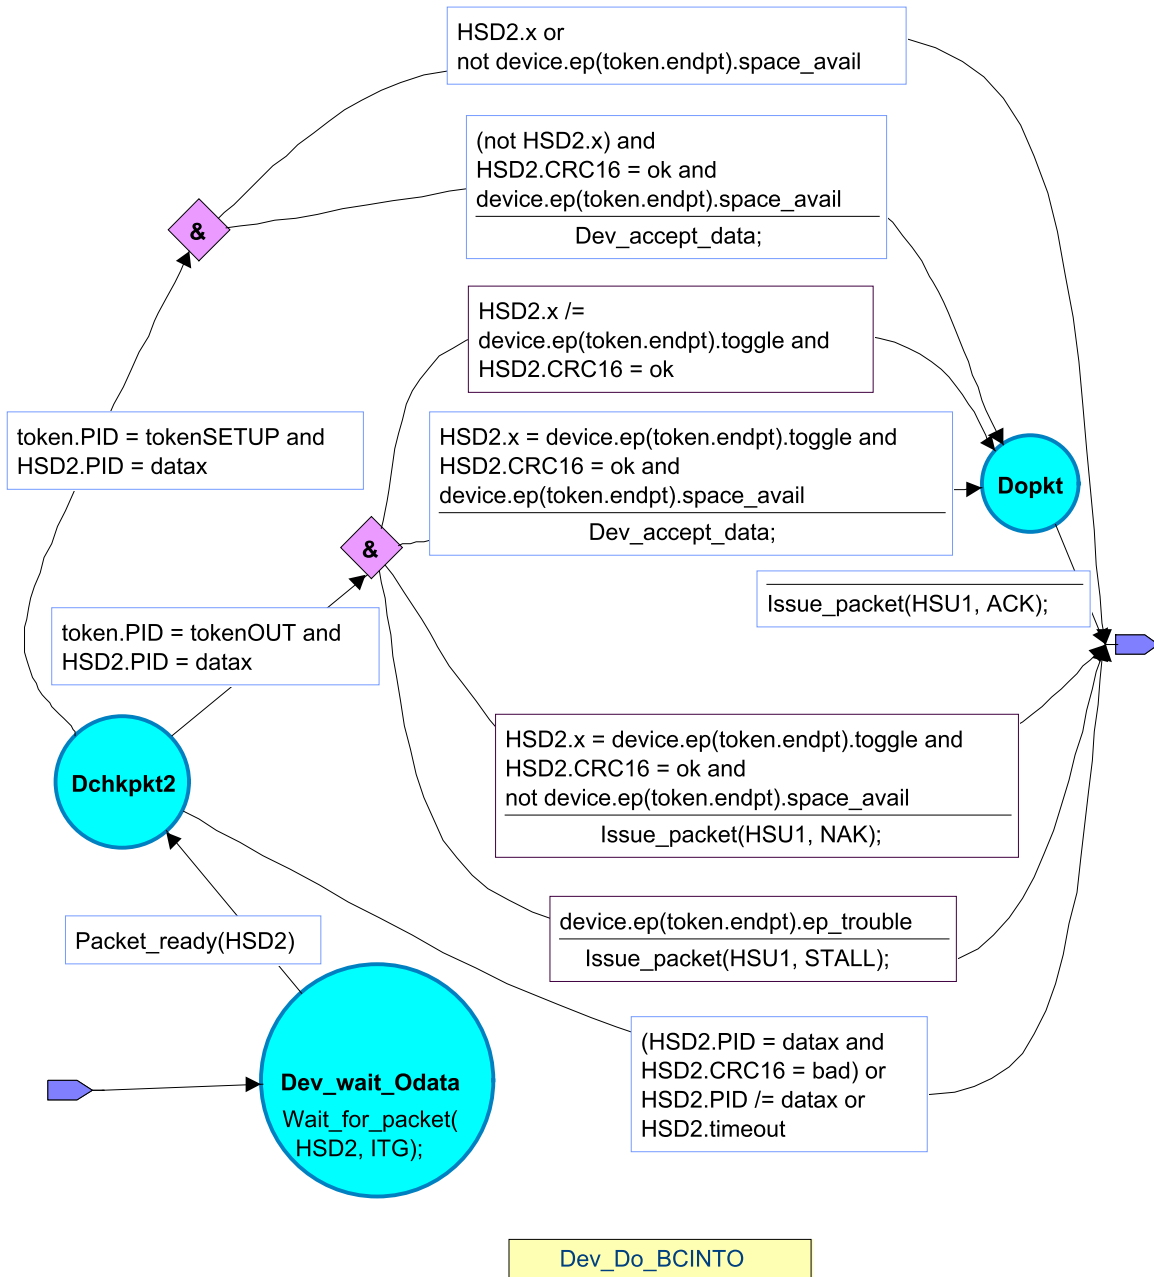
HSD2.x or
not device.ep(token.endpt).space_avail

(not HSD2.x) and
HSD2.CRC16 = ok and
device.ep(token.endpt).space_avail
Dev_accept_data;

&

HSD2.x /=
device.ep(token.endpt).toggle and
HSD2.CRC16 = ok

token.PID = tokenSETUP and
HSD2.PID = datax

HSD2.x = device.ep(token.endpt).toggle and
HSD2.CRC16 = ok and
device.ep(token.endpt).space_avail
Dev_accept_data;

Dopkt

&

Issue_packet(HSU1, ACK);

token.PID = tokenOUT and
HSD2.PID = datax

HSD2.x = device.ep(token.endpt).toggle and
HSD2.CRC16 = ok and
not device.ep(token.endpt).space_avail
Issue_packet(HSU1, NAK);

Dchkpkt2

device.ep(token.endpt).ep_trouble
Issue_packet(HSU1, STALL);

Packet_ready(HSD2)

(HSD2.PID = datax and
HSD2.CRC16 = bad) or
HSD2.PID /= datax or
HSD2.timeout

Dev_wait_Odata
Wait_for_packet(
HSD2, ITG);

Dev_Do_BCINTO